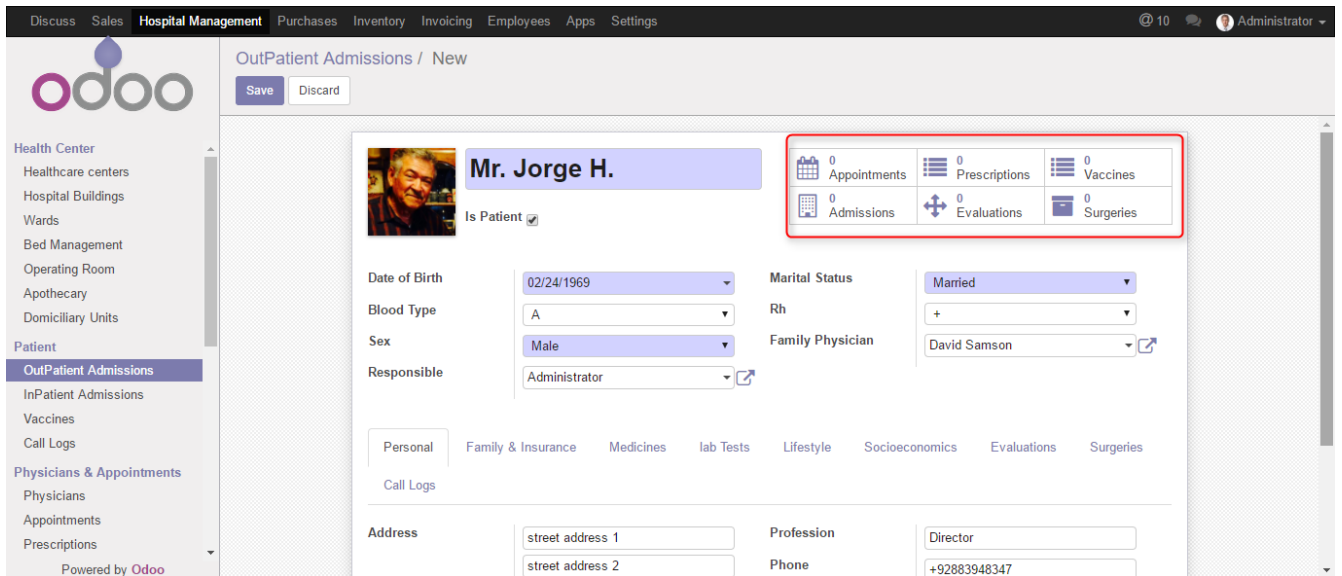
Discuss Sales Hospital Management Purchases Inventory Invoicing Employees Apps Settings

10 Administrator

odoo

OutPatient Admissions / New

Save Discard

Health Center
Healthcare centers
Hospital Buildings
Wards
Bed Management
Operating Room
Apothecary
Domiciliary Units
Patient
OutPatient Admissions
InPatient Admissions
Vaccines
Call Logs
Physicians & Appointments
Physicians
Appointments
Prescriptions
Powered by Odoo

Mr. Jorge H.

Is Patient

0 Appointments
0 Prescriptions
0 Vaccines
0 Admissions
0 Evaluations
0 Surgeries

Date of Birth 02/24/1969
Blood Type A
Sex Male
Responsible Administrator
Marital Status Married
Rh +
Family Physician David Samson

Personal Family & Insurance Medicines lab Tests Lifestyle Socioeconomics Evaluations Surgeries Call Logs

Address street address 1
street address 2
Profession Director
Phone +92883948347